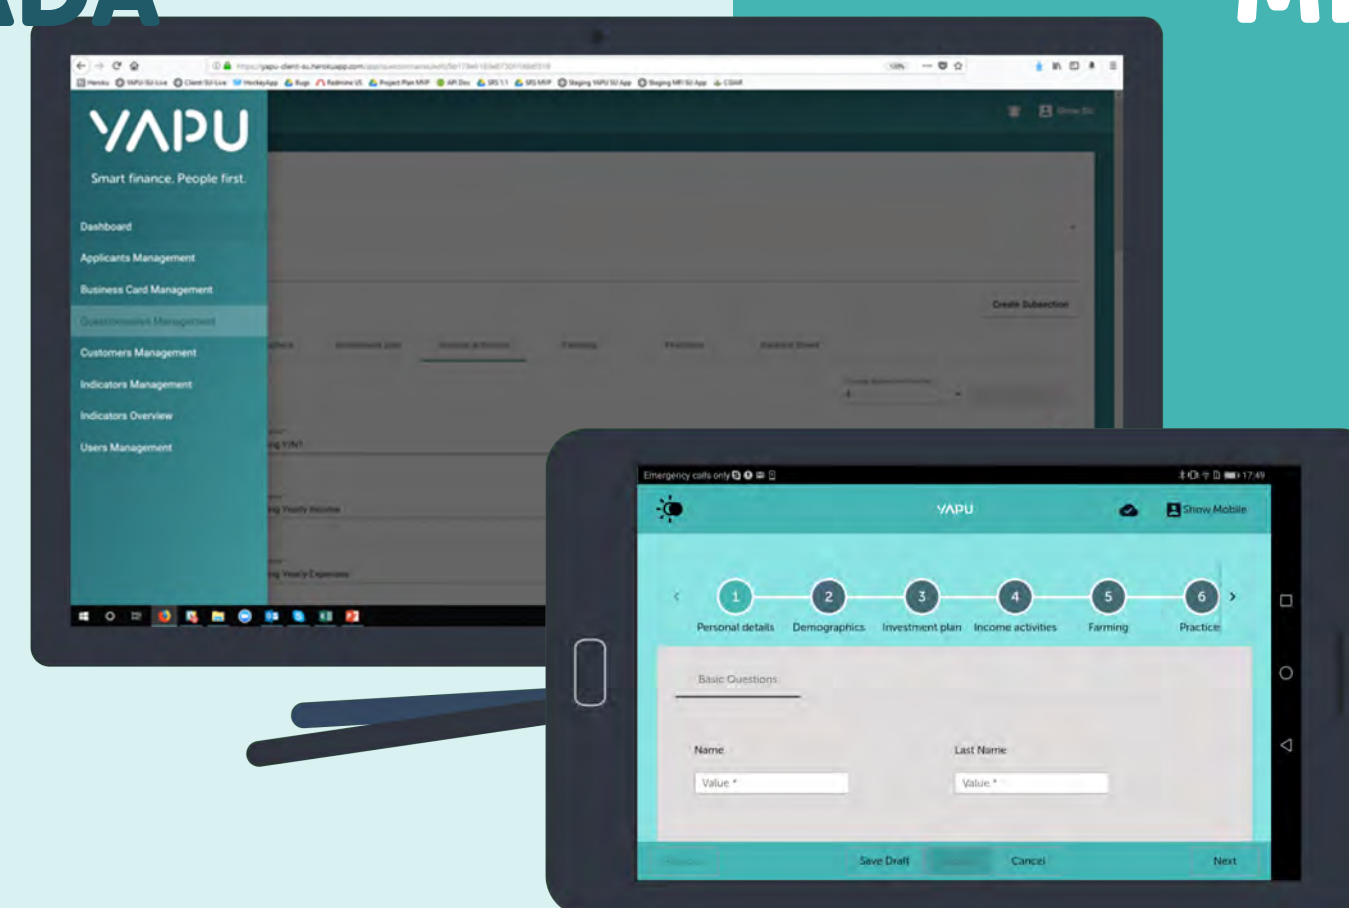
ADA

M

YAPU
Smart finance. People first.

Dashboard
Applicants Management
Business Card Management
Questionnaires Management
Customers Management
Indicators Management
Indicators Overview
Users Management

Create Subsection

Investment plan
Income activities
Farming
Practices
Balance Sheet

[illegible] Y/N?
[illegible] Yearly Income
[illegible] Yearly Expenses

Emergency calls only
17:49

YAPU
Show Mobile

1 Personal details
2 Demographics
3 Investment plan
4 Income activities
5 Farming
6 Practice

Basic Questions

Name
Value *
Last Name
Value *

Save Draft
Cancel
Next